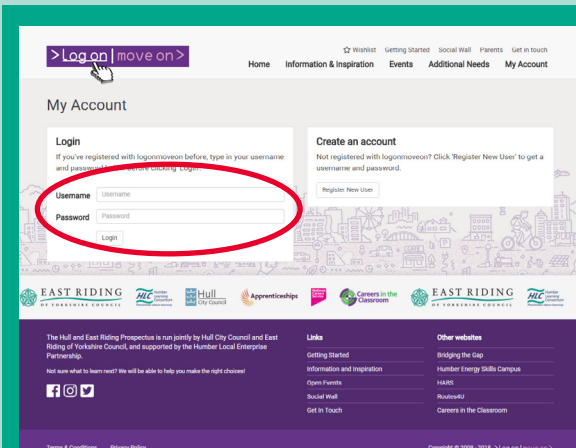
>Log on | move on >

☆ Wishlist Getting Started Social Wall Parents Get in touch

Home Information & Inspiration Events Additional Needs My Account

My Account

Login

If you've registered with logonmoveon before, type in your username and passw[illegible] before clicking 'Login'.

Username Username

Password Password

Login

Create an account

Not registered with logonmoveon? Click 'Register New User' to get a username and password.

Register New User

EAST RIDING OF YORKSHIRE COUNCIL HLC Humber Learning Consortium Hull City Council Apprenticeships Careers in the Classroom EAST RIDING OF YORKSHIRE COUNCIL HLC Humber Learning Consortium

The Hull and East Riding Prospectus is run jointly by Hull City Council and East Riding of Yorkshire Council, and supported by the Humber Local Enterprise Partnership.

Not sure what to learn next? We will be able to help you make the right choices!

Links

Getting Started

Information and Inspiration

Open Events

Social Wall

Get In Touch

Other websites

Bridging the Gap

Humber Energy Skills Campus

HARS

Routes4U

Careers in the Classroom

Terms & Conditions Privacy Policy

Copyright © 2008 - 2018 >Log on | move on >